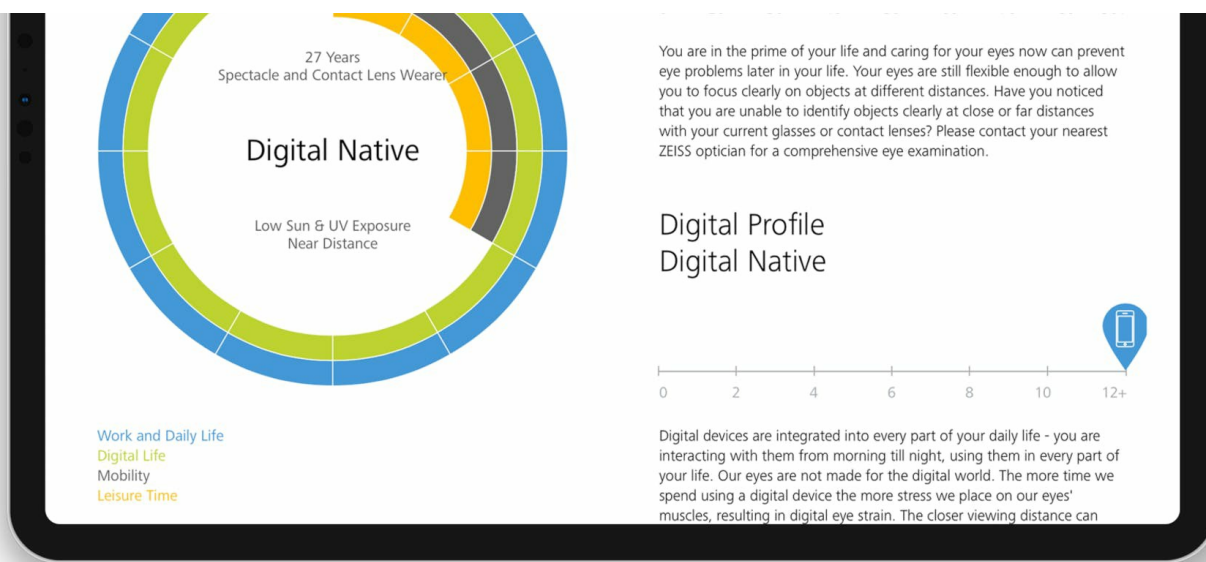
27 Years
Spectacle and Contact Lens Wearer

Digital Native

Low Sun & UV Exposure
Near Distance

Work and Daily Life
Digital Life
Mobility
Leisure Time

You are in the prime of your life and caring for your eyes now can prevent eye problems later in your life. Your eyes are still flexible enough to allow you to focus clearly on objects at different distances. Have you noticed that you are unable to identify objects clearly at close or far distances with your current glasses or contact lenses? Please contact your nearest ZEISS optician for a comprehensive eye examination.

Digital Profile
Digital Native

0 2 4 6 8 10 12+

Digital devices are integrated into every part of your daily life - you are interacting with them from morning till night, using them in every part of your life. Our eyes are not made for the digital world. The more time we spend using a digital device the more stress we place on our eyes' muscles, resulting in digital eye strain. The closer viewing distance can